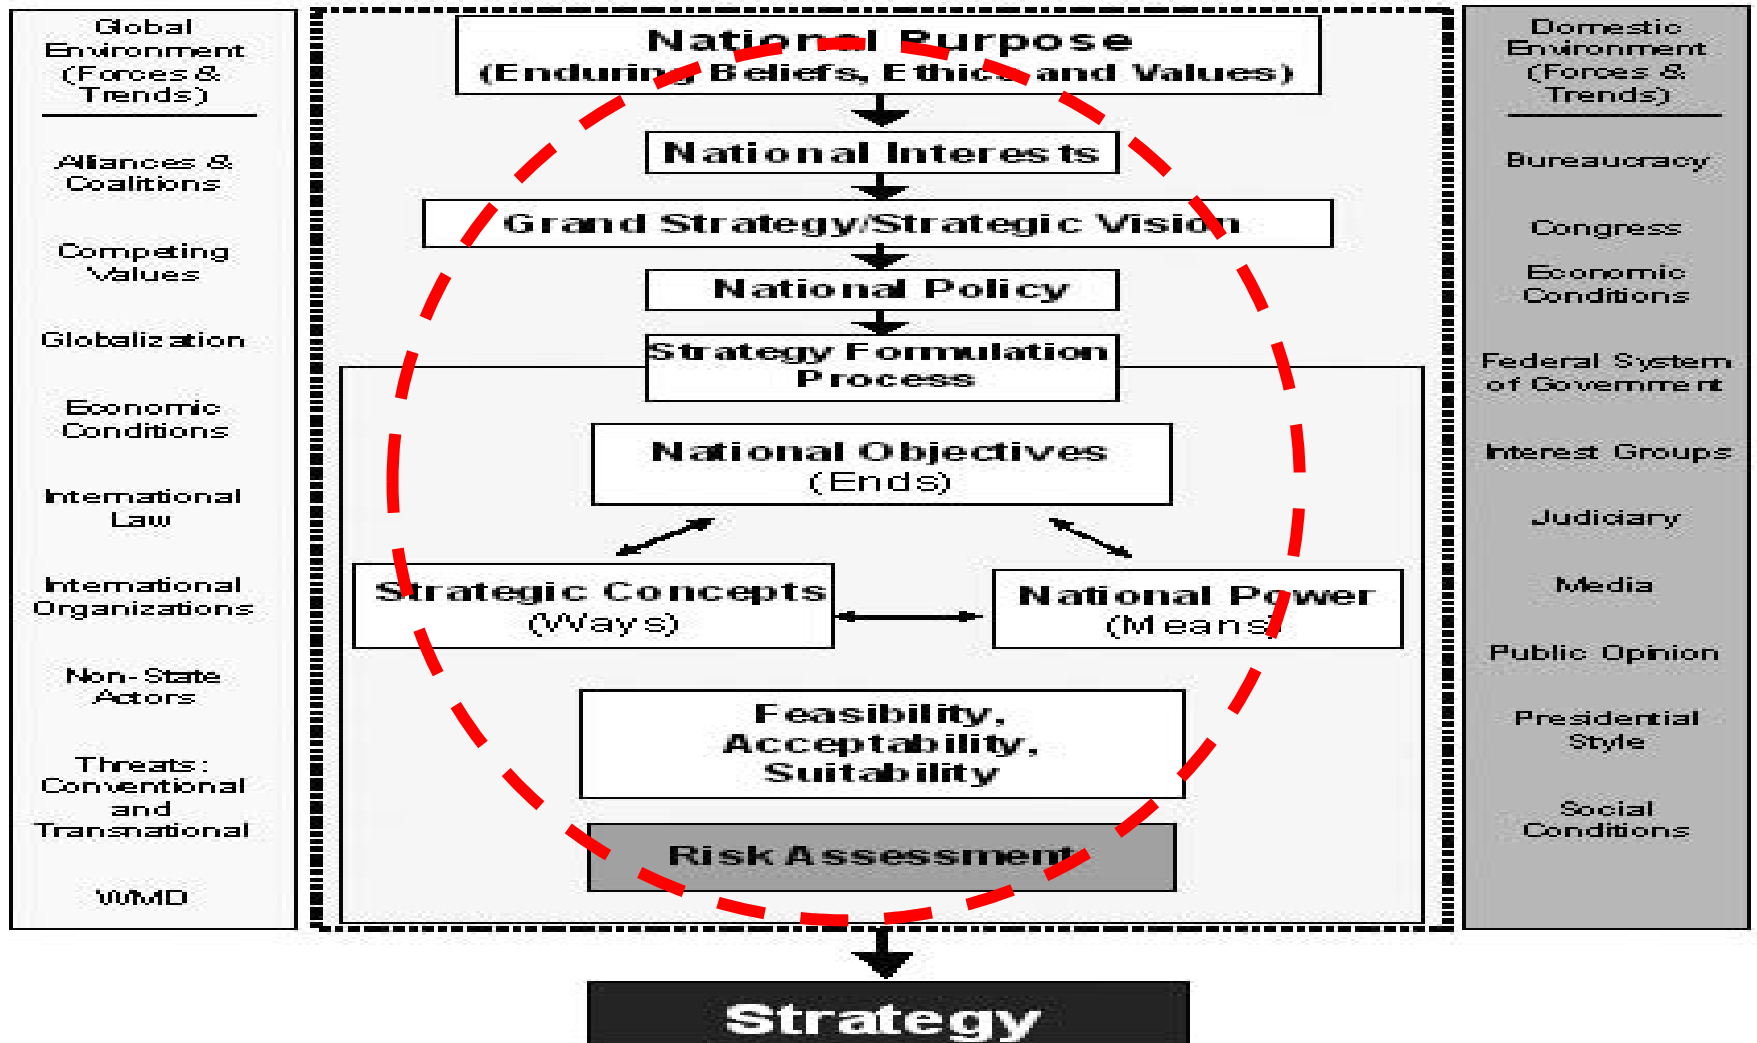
Global Environment (Forces & Trends)

Alliances & Coalitions

Competing Values

Globalization

Economic Conditions

International Law

International Organizations

Non-State Actors

Threats: Conventional and Transnational

WMD

National Purpose (Enduring Beliefs, Ethics and Values)

National Interests

Grand Strategy/Strategic Vision

National Policy

Strategy Formulation Process

National Objectives (Ends)

Strategic Concepts (Ways)

National Power (Means)

Feasibility, Acceptability, Suitability

Risk Assessment

Strategy

Domestic Environment (Forces & Trends)

Bureaucracy

Congress

Economic Conditions

Federal System of Government

Interest Groups

Judiciary

Media

Public Opinion

Presidential Style

Social Conditions